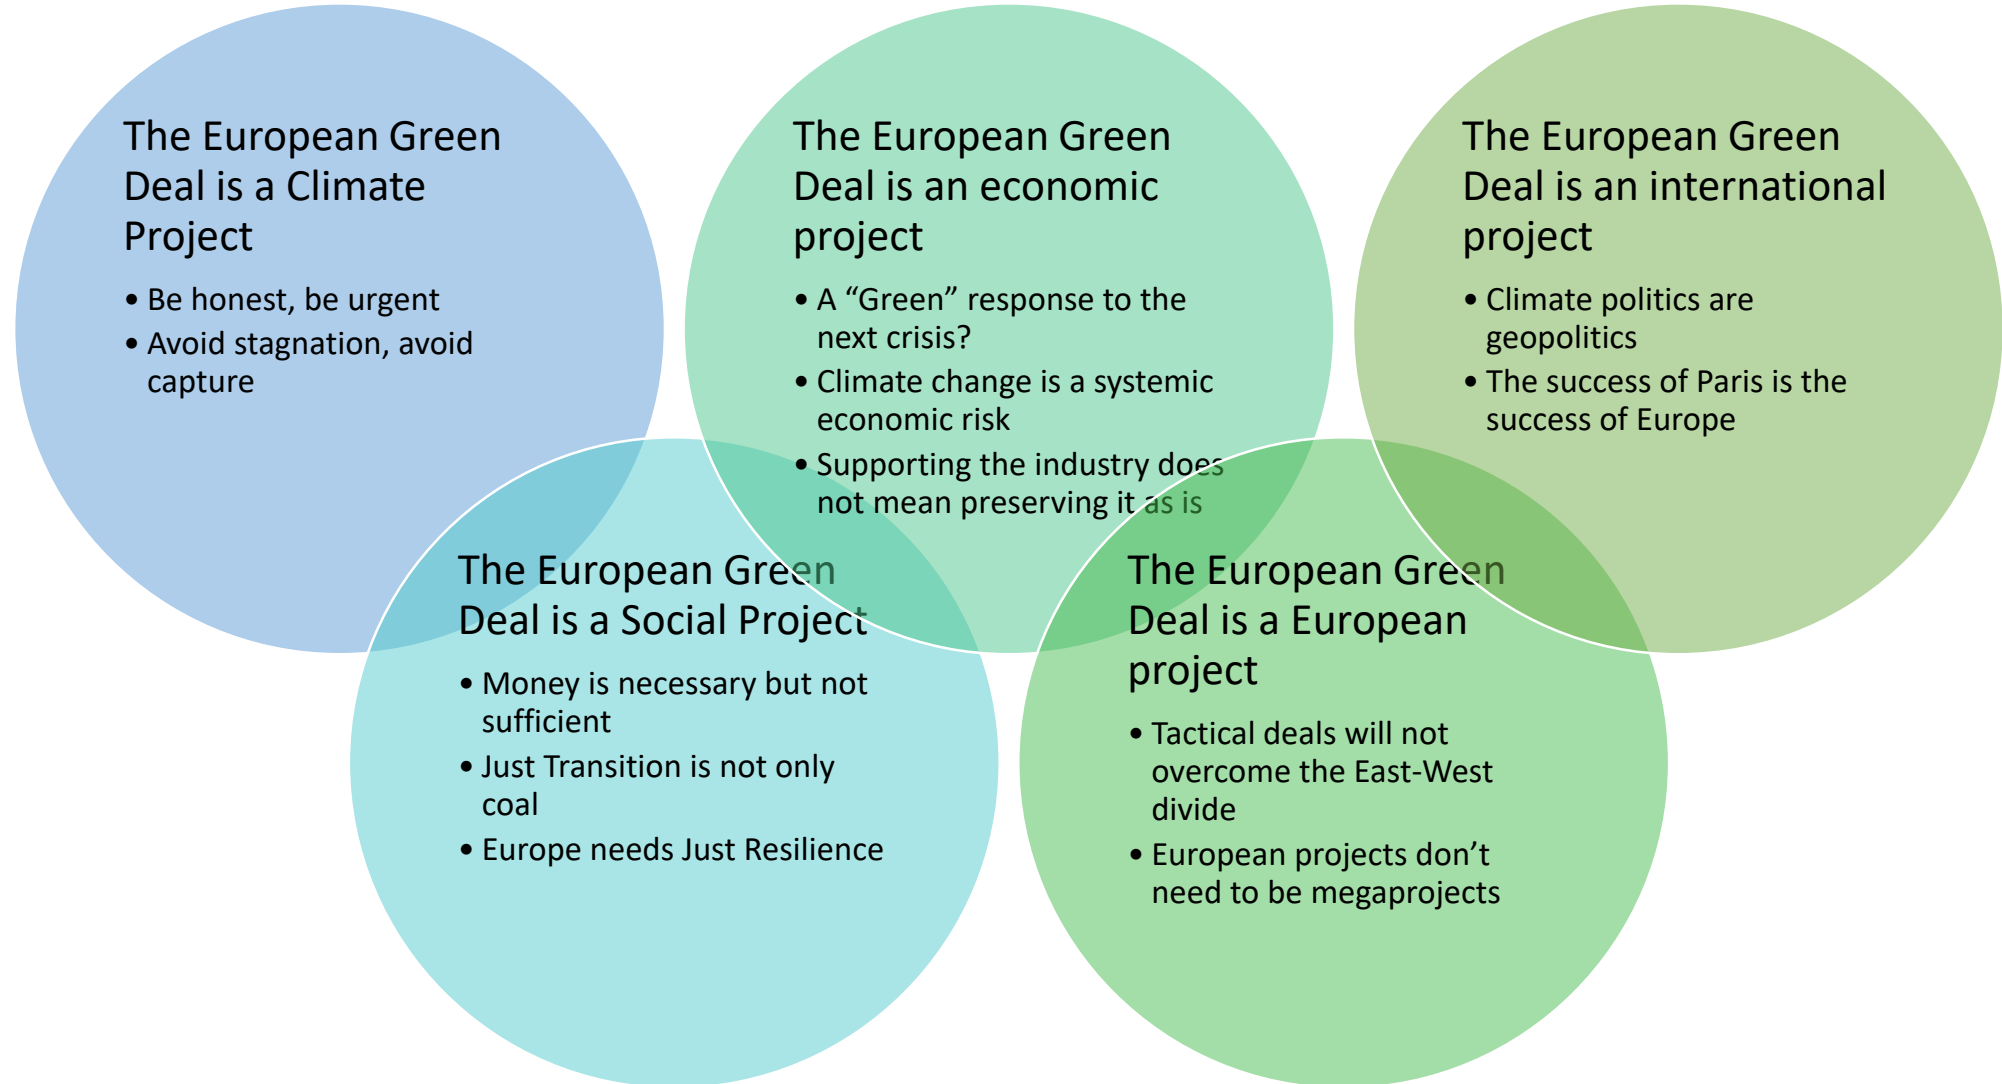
The European Green Deal is a Climate Project

• Be honest, be urgent
• Avoid stagnation, avoid capture

The European Green Deal is an economic project

• A “Green” response to the next crisis?
• Climate change is a systemic economic risk
• Supporting the industry does not mean preserving it as is

The European Green Deal is an international project

• Climate politics are geopolitics
• The success of Paris is the success of Europe

The European Green Deal is a Social Project

• Money is necessary but not sufficient
• Just Transition is not only coal
• Europe needs Just Resilience

The European Green Deal is a European project

• Tactical deals will not overcome the East-West divide
• European projects don’t need to be megaprojects